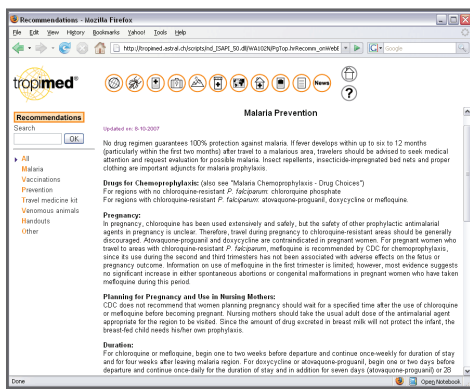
Recommendations - Mozilla Firefox

File Edit View History Bookmarks Yahoo! Tools Help

http://tropimed.astral.ch/scripts/nd_ISAPI_50.dll/WA1OEN/PgTop.hrRecomm_onWebE

Google

tropimed®

News

?

Recommendations

Search

OK

All
Malaria
Vaccinations
Prevention
Travel medicine kit
Venomous animals
Handouts
Other

Updated on: 8-10-2007

Malaria Prevention

No drug regimen guarantees 100% protection against malaria. If fever develops within up to six to 12 months (particularly within the first two months) after travel to a malarious area, travelers should be advised to seek medical attention and request evaluation for possible malaria. Insect repellents, insecticide-impregnated bed nets and proper clothing are important adjuncts for malaria prophylaxis.

Drugs for Chemoprophylaxis: (also see "Malaria Chemoprophylaxis - Drug Choices")
For regions with no chloroquine-resistant P. falciparum: chloroquine phosphate
For regions with chloroquine-resistant P. falciparum: atovaquone-proguanil, doxycycline or mefloquine.

Pregnancy:
In pregnancy, chloroquine has been used extensively and safely, but the safety of other prophylactic antimalarial agents in pregnancy is unclear. Therefore, travel during pregnancy to chloroquine-resistant areas should be generally discouraged. Atovaquone-proguanil and doxycycline are contraindicated in pregnant women. For pregnant women who travel to areas with chloroquine-resistant P. falciparum, mefloquine is recommended by CDC for chemoprophylaxis, since its use during the second and third trimesters has not been associated with adverse effects on the fetus or pregnancy outcome. Information on use of mefloquine in the first trimester is limited; however, most evidence suggests no significant increase in either spontaneous abortions or congenital malformations in pregnant women who have taken mefloquine during this period.

Planning for Pregnancy and Use in Nursing Mothers:
CDC does not recommend that women planning pregnancy should wait for a specified time after the use of chloroquine or mefloquine before becoming pregnant. Nursing mothers should take the usual adult dose of the antimalarial agent appropriate for the region to be visited. Since the amount of drug excreted in breast milk will not protect the infant, the breast-fed child needs his/her own prophylaxis.

Duration:
For chloroquine or mefloquine, begin one to two weeks before departure and continue once-weekly for duration of stay and for four weeks after leaving malaria region. For doxycycline or atovaquone-proguanil, begin one or two days before departure and continue once-daily for the duration of stay and in addition for seven days (atovaquone-proguanil) or 28 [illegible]

Done

Open Notebook